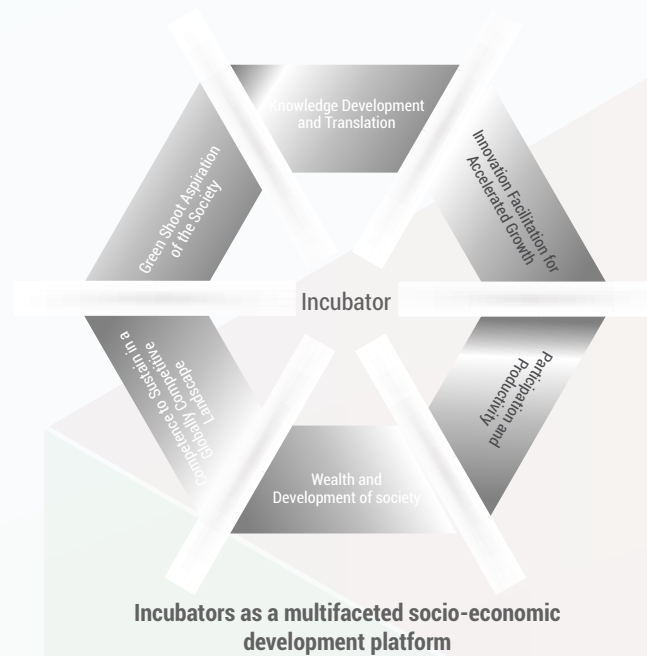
Knowledge Development and Translation

Innovation Facilitation for Accelerated Growth

Participation and Productivity

Wealth and Development of society

Competence to Sustain in a Globally Competitive Landscape

Green Shoot Aspiration of the Society

Incubator

Incubators as a multifaceted socio-economic development platform